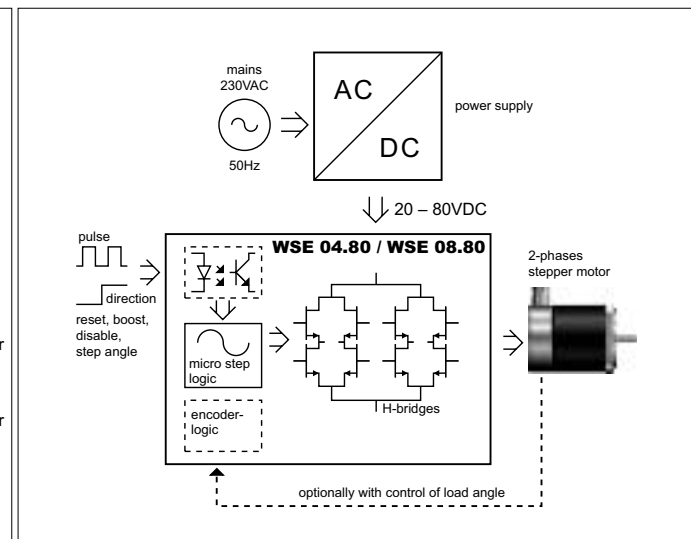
mains
230VAC

50Hz

AC

DC

power supply

20 – 80VDC

pulse

direction

reset, boost, disable, step angle

WSE 04.80 / WSE 08.80

micro step logic

encoder-logic

H-bridges

2-phases stepper motor

optionally with control of load angle

r

r